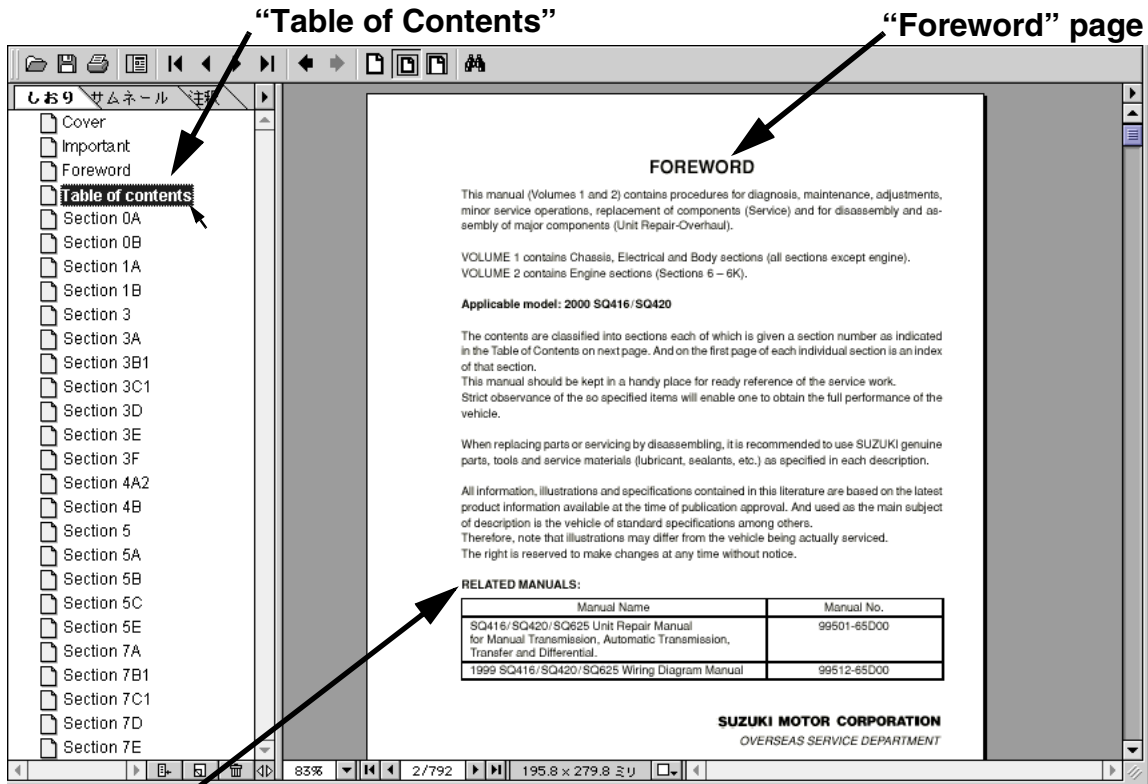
"Table of Contents"

"Foreword" page

しおり サムネール 注釈

Cover
Important
Foreword
Table of contents
Section 0A
Section 0B
Section 1A
Section 1B
Section 3
Section 3A
Section 3B1
Section 3C1
Section 3D
Section 3E
Section 3F
Section 4A2
Section 4B
Section 5
Section 5A
Section 5B
Section 5C
Section 5E
Section 7A
Section 7B1
Section 7C1
Section 7D
Section 7E

FOREWORD

This manual (Volumes 1 and 2) contains procedures for diagnosis, maintenance, adjustments, minor service operations, replacement of components (Service) and for disassembly and assembly of major components (Unit Repair-Overhaul).

VOLUME 1 contains Chassis, Electrical and Body sections (all sections except engine).
VOLUME 2 contains Engine sections (Sections 6 – 6K).

Applicable model: 2000 SQ416/SQ420

The contents are classified into sections each of which is given a section number as indicated in the Table of Contents on next page. And on the first page of each individual section is an index of that section.
This manual should be kept in a handy place for ready reference of the service work.
Strict observance of the so specified items will enable one to obtain the full performance of the vehicle.

When replacing parts or servicing by disassembling, it is recommended to use SUZUKI genuine parts, tools and service materials (lubricant, sealants, etc.) as specified in each description.

All information, illustrations and specifications contained in this literature are based on the latest product information available at the time of publication approval. And used as the main subject of description is the vehicle of standard specifications among others.
Therefore, note that illustrations may differ from the vehicle being actually serviced.
The right is reserved to make changes at any time without notice.

RELATED MANUALS:

| Manual Name | Manual No. |
|---|---|
| SQ416/SQ420/SQ625 Unit Repair Manual for Manual Transmission, Automatic Transmission, Transfer and Differential. | 99501-65D00 |
| 1999 SQ416/SQ420/SQ625 Wiring Diagram Manual | 99512-65D00 |

SUZUKI MOTOR CORPORATION
OVERSEAS SERVICE DEPARTMENT

83% 2/792 195.8 × 279.8 ミリ